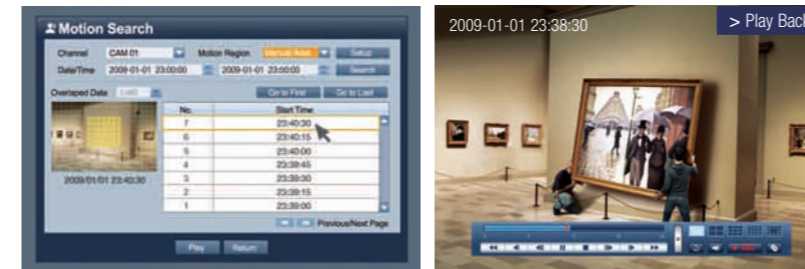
Motion Search

Channel CAM 01 Motion Region Manual Area Setup

Date/Time 2009-01-01 23:00:00 2009-01-01 23:50:00 Search

Overlapped Data LAST

Go to First Go to Last

| No. | Start Time |
|---|---|
| 7 | 23:40:30 |
| 6 | 23:40:15 |
| 5 | 23:40:00 |
| 4 | 23:39:45 |
| 3 | 23:39:30 |
| 2 | 23:39:15 |
| 1 | 23:39:00 |

2009/01/01 23:40:30

Previous/Next Page

Play Return

2009-01-01 23:38:30

> Play Back